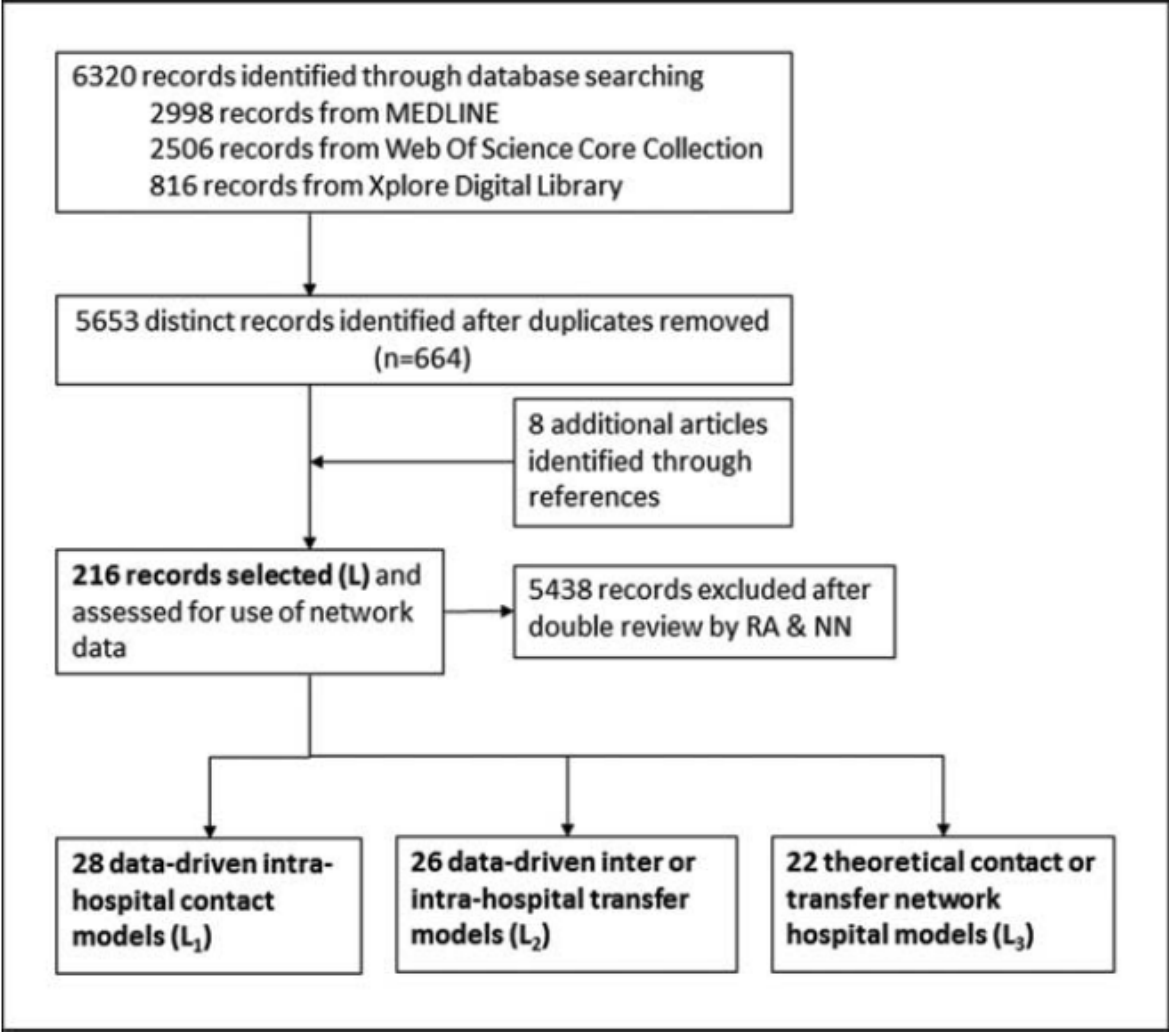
6320 records identified through database searching
2998 records from MEDLINE
2506 records from Web Of Science Core Collection
816 records from Xplore Digital Library

5653 distinct records identified after duplicates removed (n=664)

8 additional articles identified through references

216 records selected (L) and assessed for use of network data

5438 records excluded after double review by RA & NN

28 data-driven intra-hospital contact models ($L_1$)

26 data-driven inter or intra-hospital transfer models ($L_2$)

22 theoretical contact or transfer network hospital models ($L_3$)